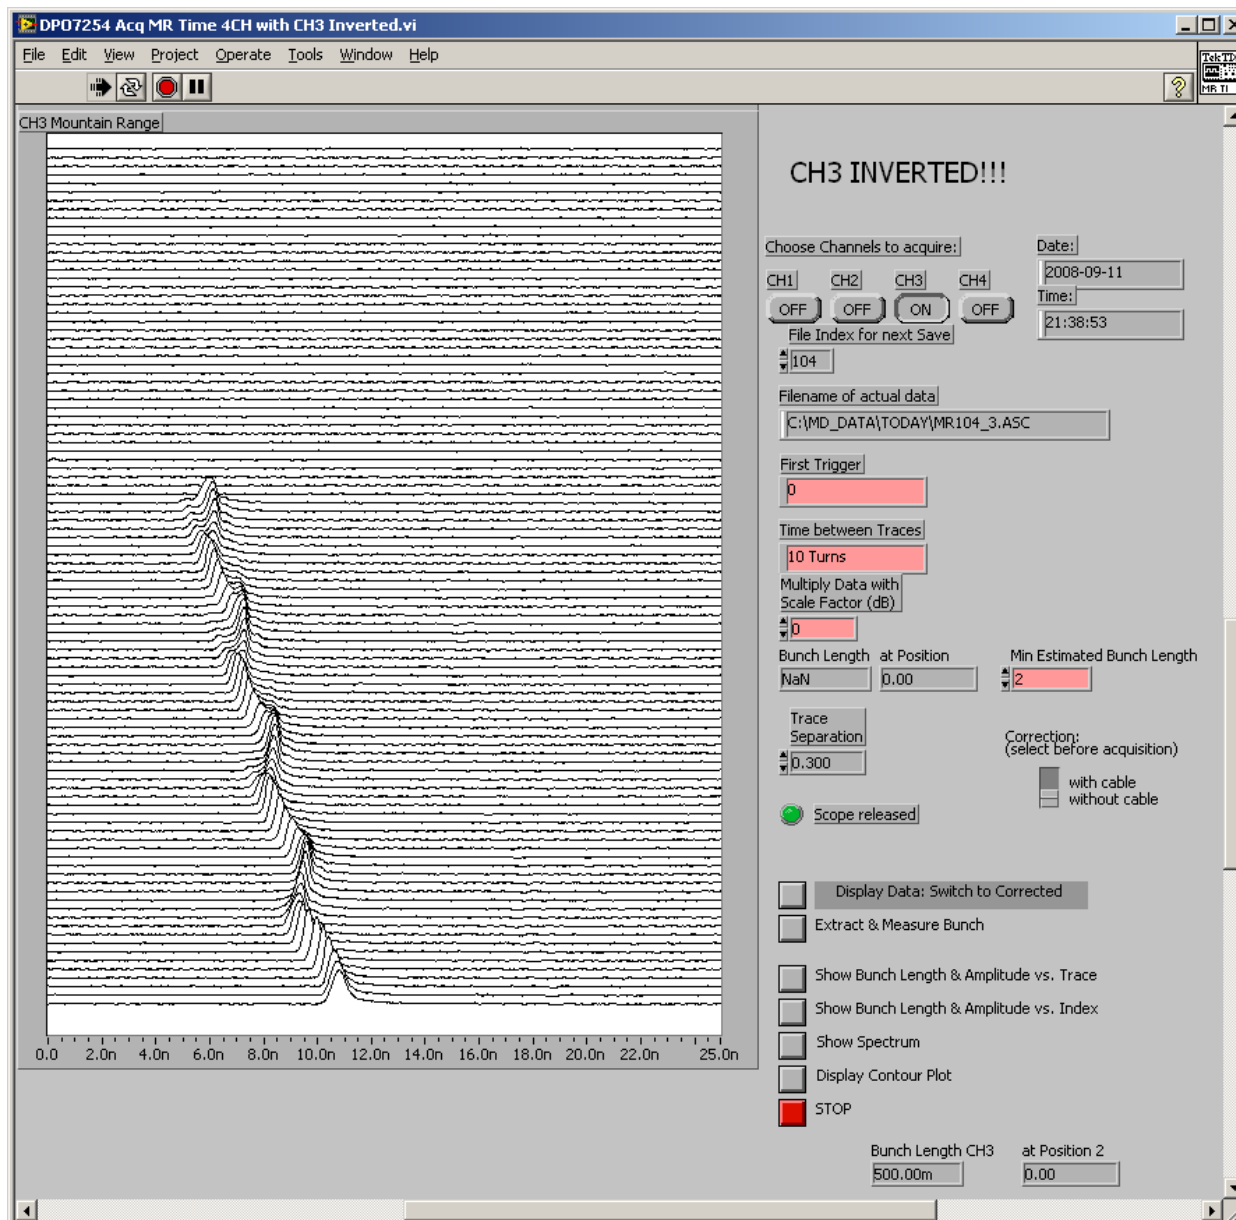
DPO7254 Acq MR Time 4CH with CH3 Inverted.vi

File Edit View Project Operate Tools Window Help

CH3 Mountain Range

0.0 2.0n 4.0n 6.0n 8.0n 10.0n 12.0n 14.0n 16.0n 18.0n 20.0n 22.0n 25.0n

CH3 INVERTED!!!

Choose Channels to acquire:

CH1 CH2 CH3 CH4

OFF OFF ON OFF

Date:

2008-09-11

Time:

21:38:53

File Index for next Save

104

Filename of actual data

C:\MD_DATA\TODAY\MR104_3.ASC

First Trigger

0

Time between Traces

10 Turns

Multiply Data with Scale Factor (dB)

0

Bunch Length at Position

NaN 0.00

Min Estimated Bunch Length

2

Trace Separation

0.300

Correction: (select before acquisition)

with cable
without cable

Scope released

Display Data: Switch to Corrected

Extract & Measure Bunch

Show Bunch Length & Amplitude vs. Trace

Show Bunch Length & Amplitude vs. Index

Show Spectrum

Display Contour Plot

STOP

Bunch Length CH3 at Position 2

500.00m 0.00